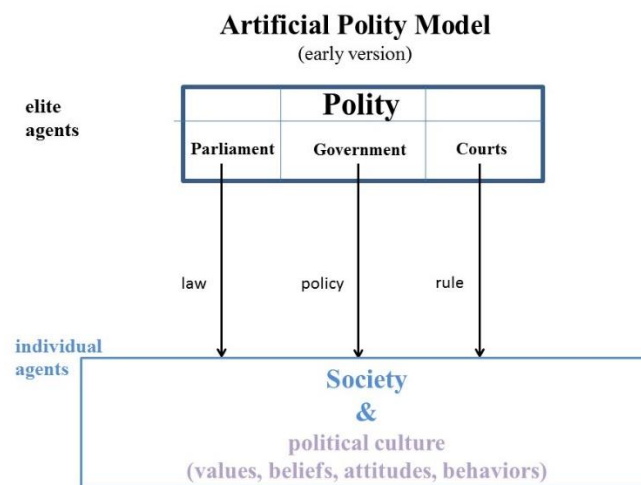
Artificial Polity Model
(early version)

elite agents

Polity

Parliament

Government

Courts

law

policy

rule

individual agents

Society
&
political culture
(values, beliefs, attitudes, behaviors)